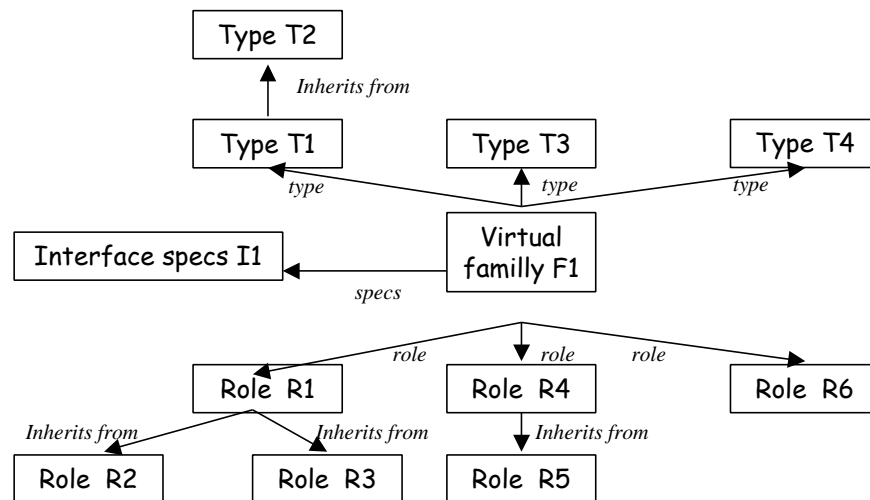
Type T2

Inherits from

Type T1

Type T3

Type T4

type

type

type

Interface specs I1

Virtual famílly F1

specs

role

role

role

Role R1

Role R4

Role R6

Inherits from

Inherits from

Inherits from

Role R2

Role R3

Role R5